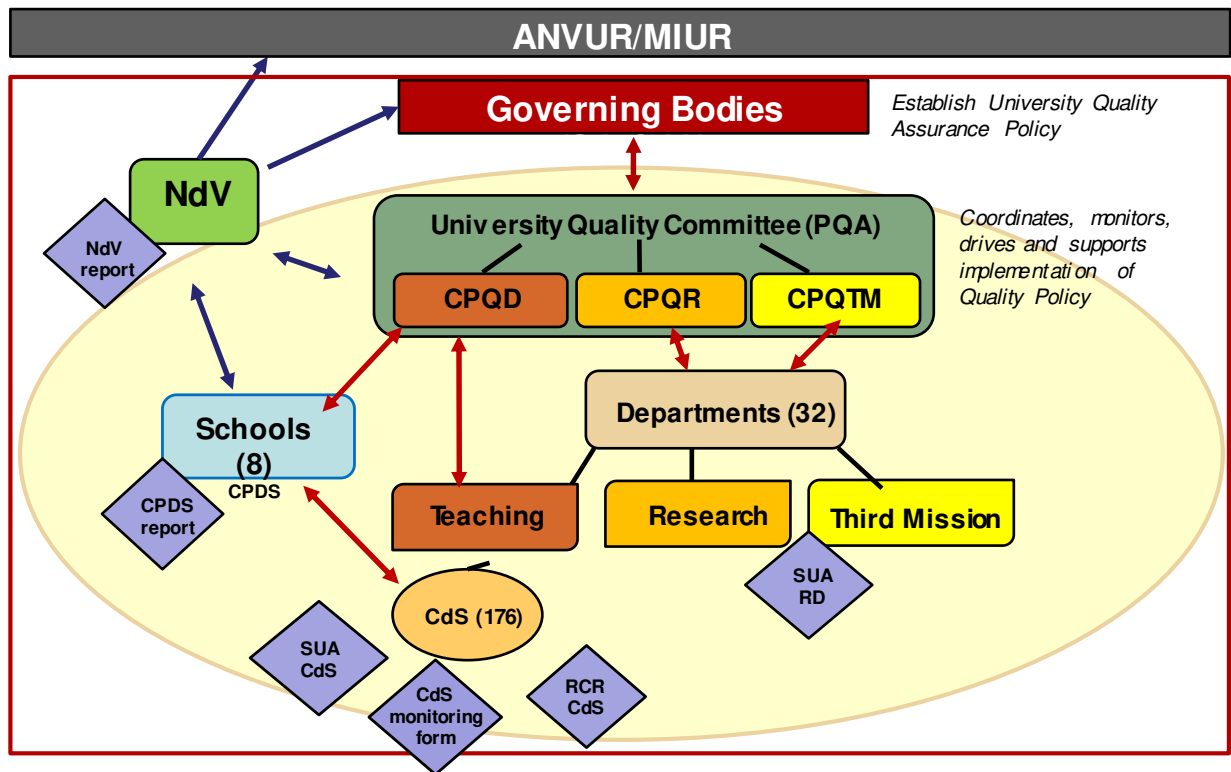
ANVUR/MIUR

Governing Bodies

Establish University Quality Assurance Policy

NdV

NdV report

University Quality Committee (PQA)

Coordinates, monitors, drives and supports implementation of Quality Policy

CPQD

CPQR

CPQTM

Schools (8)

CPDS

CPDS report

Departments (32)

Teaching

Research

Third Mission

SUA RD

CdS (176)

SUA CdS

CdS monitoring form

RCR CdS